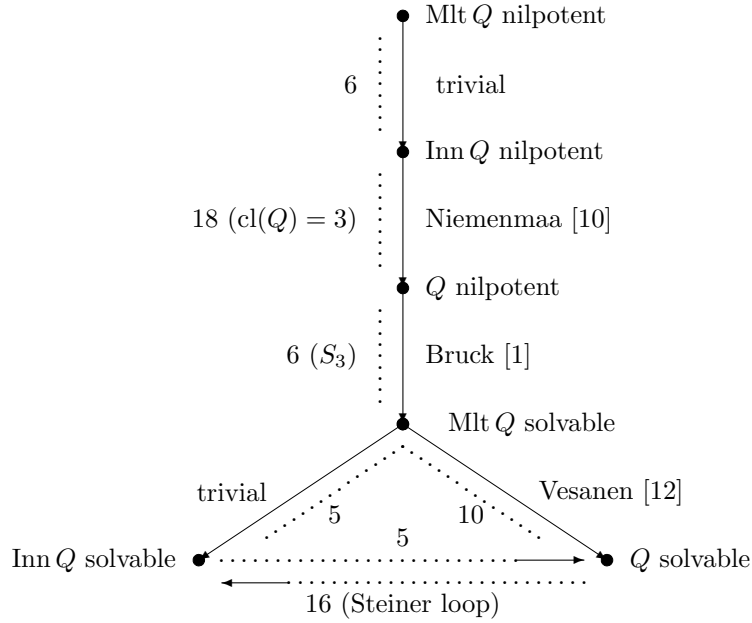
$\mathrm{Mlt}\, Q$ nilpotent

6

trivial

$\mathrm{Inn}\, Q$ nilpotent

18 ($\mathrm{cl}(Q) = 3$)

Niemenmaa [10]

$Q$ nilpotent

6 ($S_3$)

Bruck [1]

$\mathrm{Mlt}\, Q$ solvable

trivial

Vesanen [12]

5

10

5

$\mathrm{Inn}\, Q$ solvable

$Q$ solvable

16 (Steiner loop)